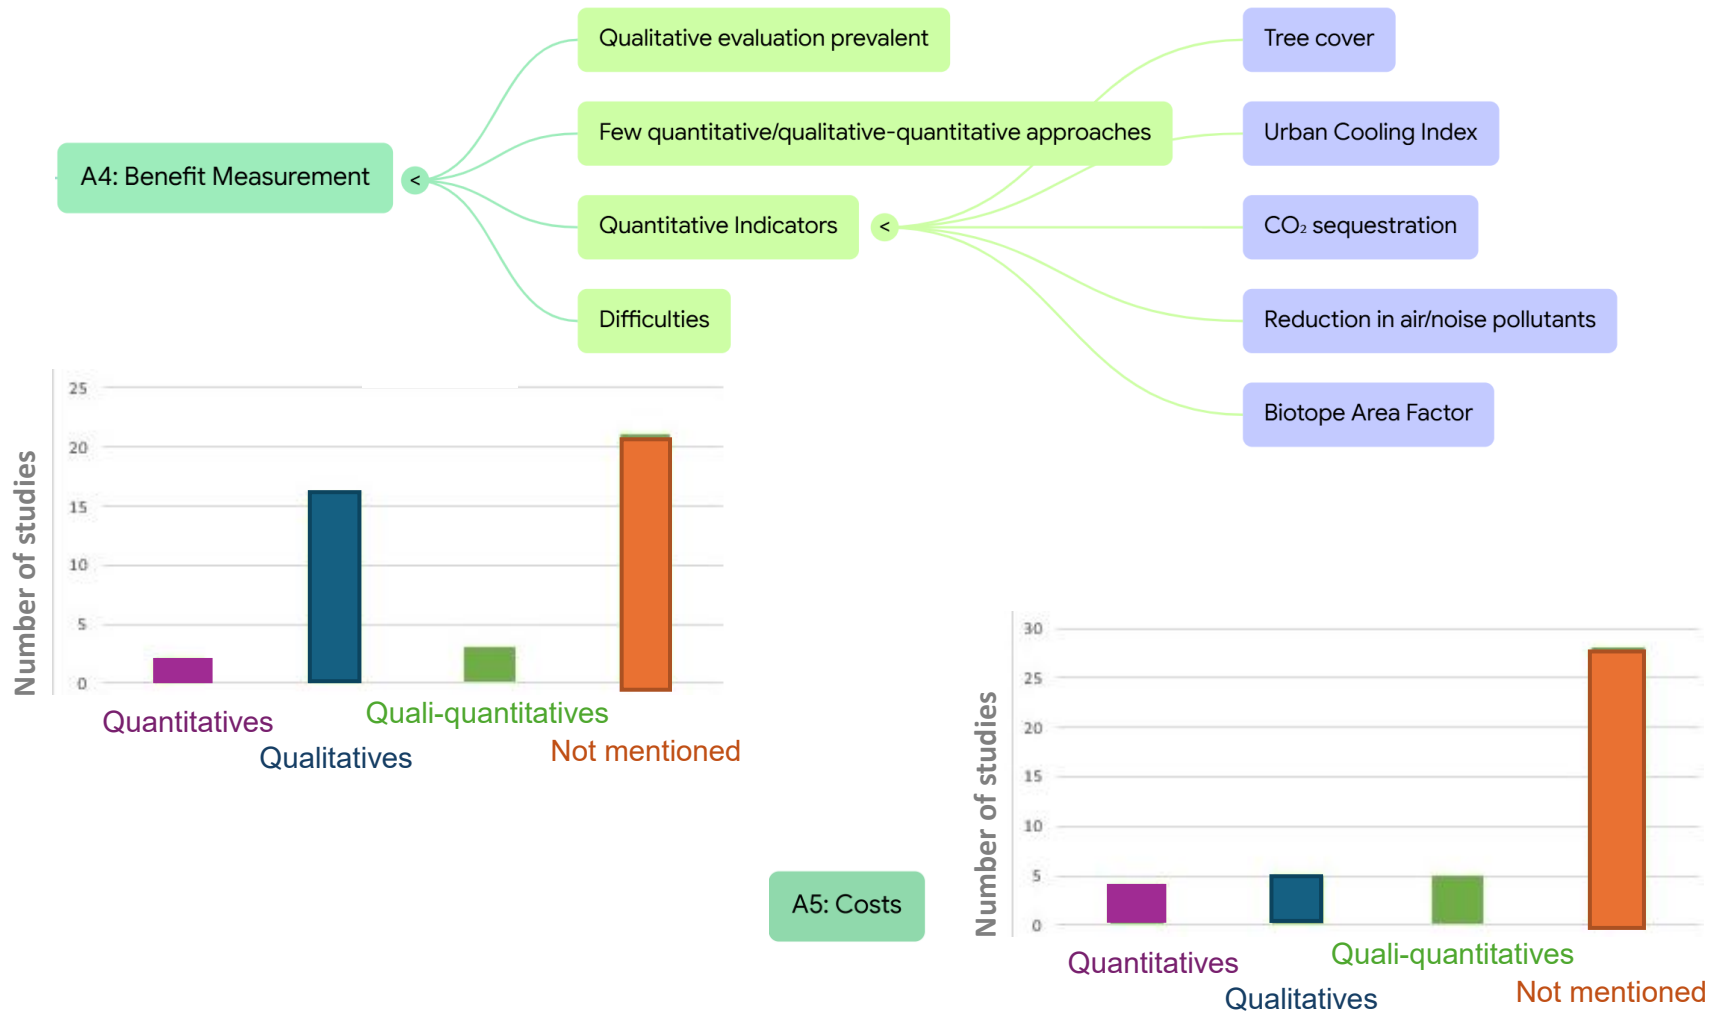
A4: Benefit Measurement

<

Qualitative evaluation prevalent

Few quantitative/qualitative-quantitative approaches

Quantitative Indicators

<

Difficulties

Tree cover

Urban Cooling Index

$CO_2$ sequestration

Reduction in air/noise pollutants

Biotope Area Factor

Number of studies

25
20
15
10
5
0

Quantitatives
Qualitatives
Quali-quantitatives
Not mentioned

A5: Costs

Number of studies

30
25
20
15
10
5
0

Quantitatives
Qualitatives
Quali-quantitatives
Not mentioned